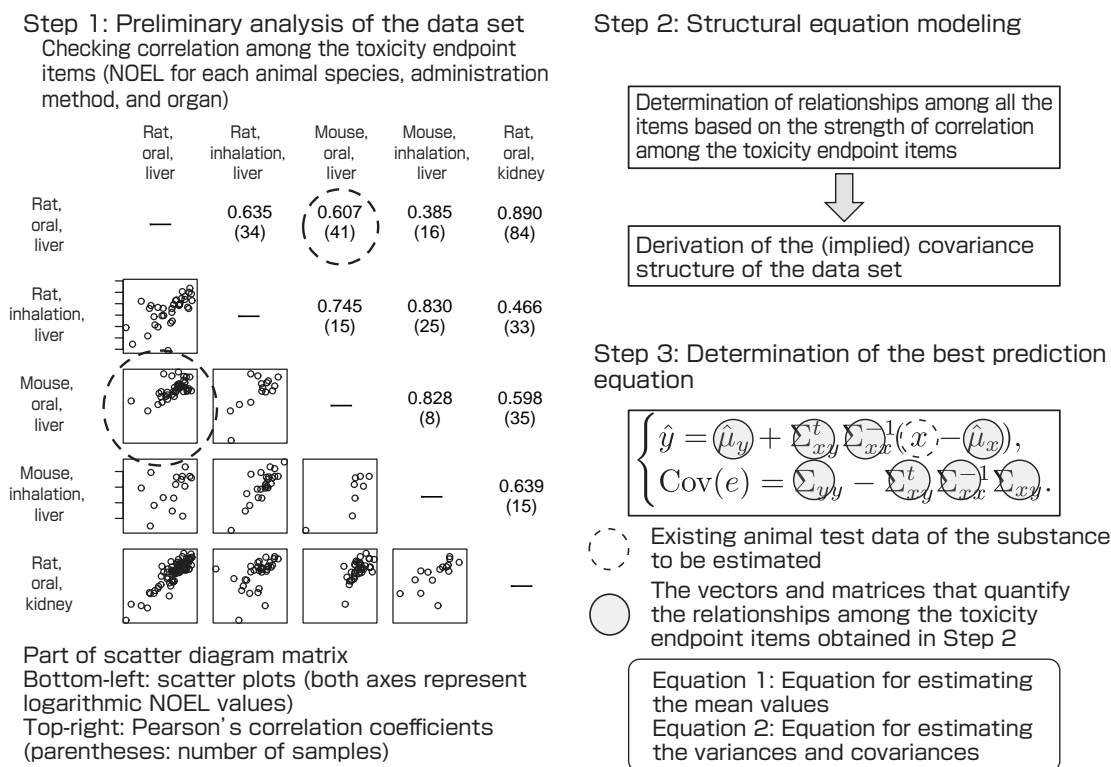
Step 1: Preliminary analysis of the data set
Checking correlation among the toxicity endpoint items (NOEL for each animal species, administration method, and organ)

| | Rat, oral, liver | Rat, inhalation, liver | Mouse, oral, liver | Mouse, inhalation, liver | Rat, oral, kidney |
|---|---|---|---|---|---|
| Rat, oral, liver | — | 0.635 (34) | 0.607 (41) | 0.385 (16) | 0.890 (84) |
| Rat, inhalation, liver | | — | 0.745 (15) | 0.830 (25) | 0.466 (33) |
| Mouse, oral, liver | | | — | 0.828 (8) | 0.598 (35) |
| Mouse, inhalation, liver | | | | — | 0.639 (15) |
| Rat, oral, kidney | | | | | — |

Part of scatter diagram matrix
Bottom-left: scatter plots (both axes represent logarithmic NOEL values)
Top-right: Pearson's correlation coefficients (parentheses: number of samples)

Step 2: Structural equation modeling

Determination of relationships among all the items based on the strength of correlation among the toxicity endpoint items

Derivation of the (implied) covariance structure of the data set

Step 3: Determination of the best prediction equation

$\begin{cases} \hat{y} = \hat{\mu}_y + \Sigma_{xy}^t \Sigma_{xx}^{-1}(x - \hat{\mu}_x), \\ \mathrm{Cov}(e) = \Sigma_{yy} - \Sigma_{xy}^t \Sigma_{xx}^{-1} \Sigma_{xy}. \end{cases}$

Existing animal test data of the substance to be estimated
The vectors and matrices that quantify the relationships among the toxicity endpoint items obtained in Step 2

Equation 1: Equation for estimating the mean values
Equation 2: Equation for estimating the variances and covariances